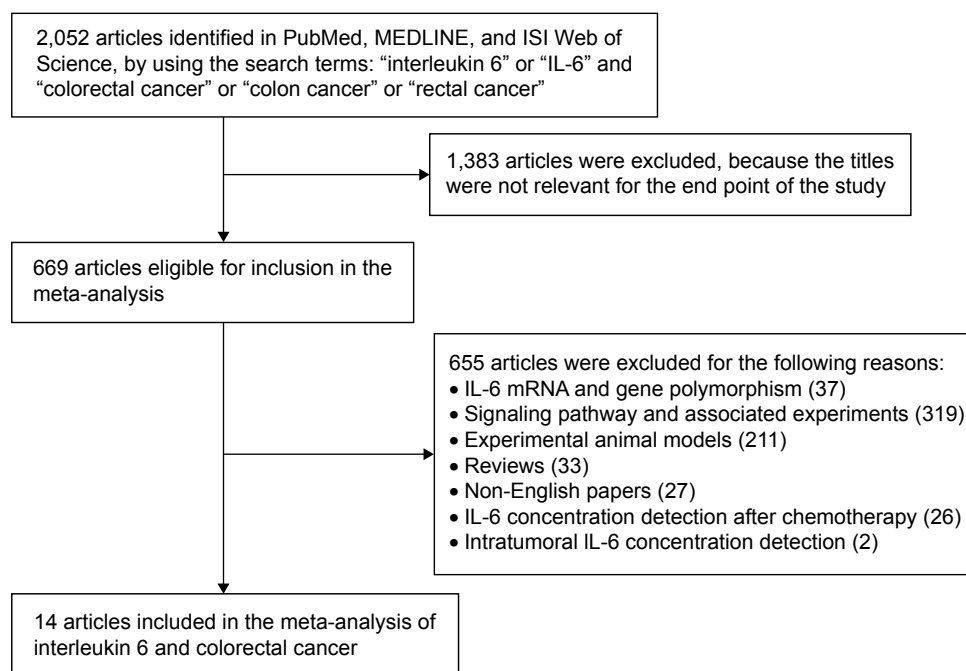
2,052 articles identified in PubMed, MEDLINE, and ISI Web of Science, by using the search terms: "interleukin 6" or "IL-6" and "colorectal cancer" or "colon cancer" or "rectal cancer"

1,383 articles were excluded, because the titles were not relevant for the end point of the study

669 articles eligible for inclusion in the meta-analysis

655 articles were excluded for the following reasons:
• IL-6 mRNA and gene polymorphism (37)
• Signaling pathway and associated experiments (319)
• Experimental animal models (211)
• Reviews (33)
• Non-English papers (27)
• IL-6 concentration detection after chemotherapy (26)
• Intratumoral IL-6 concentration detection (2)

14 articles included in the meta-analysis of interleukin 6 and colorectal cancer